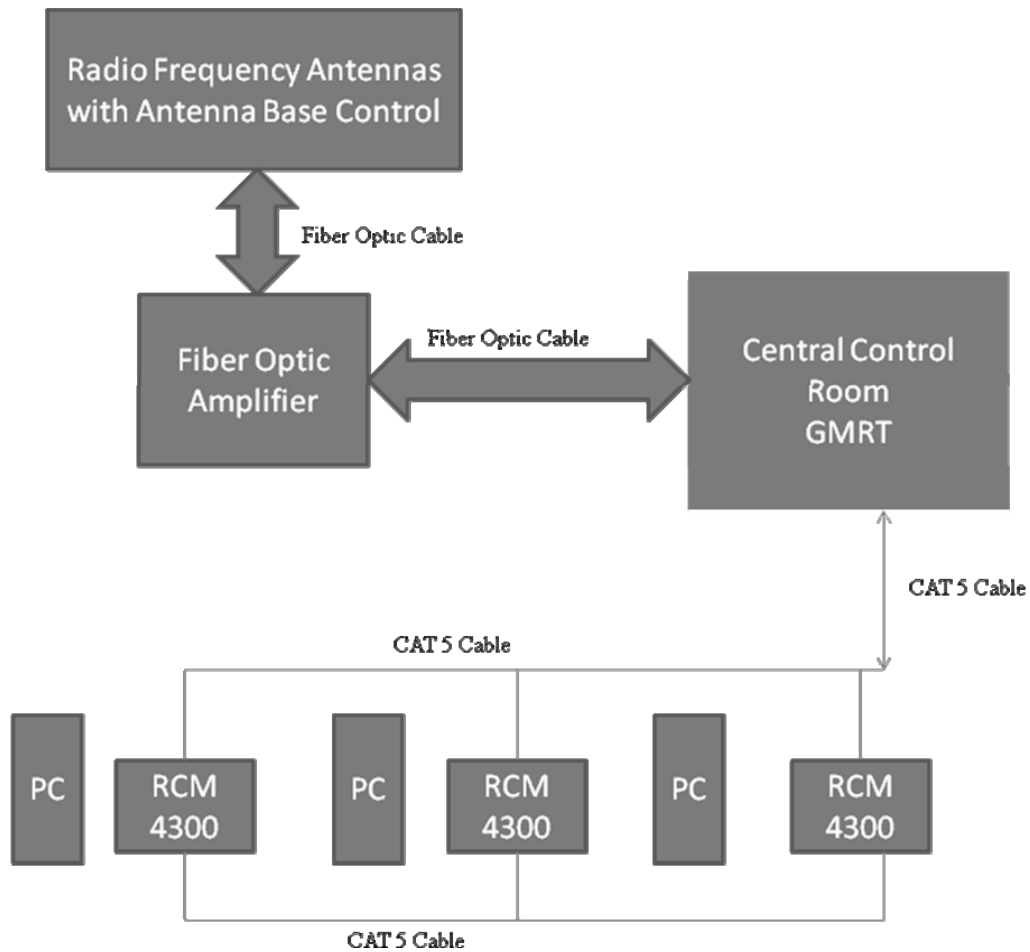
Radio Frequency Antennas with Antenna Base Control

Fiber Optic Cable

Fiber Optic Amplifier

Fiber Optic Cable

Central Control Room GMRT

CAT 5 Cable

CAT 5 Cable

PC

RCM 4300

PC

RCM 4300

PC

RCM 4300

CAT 5 Cable